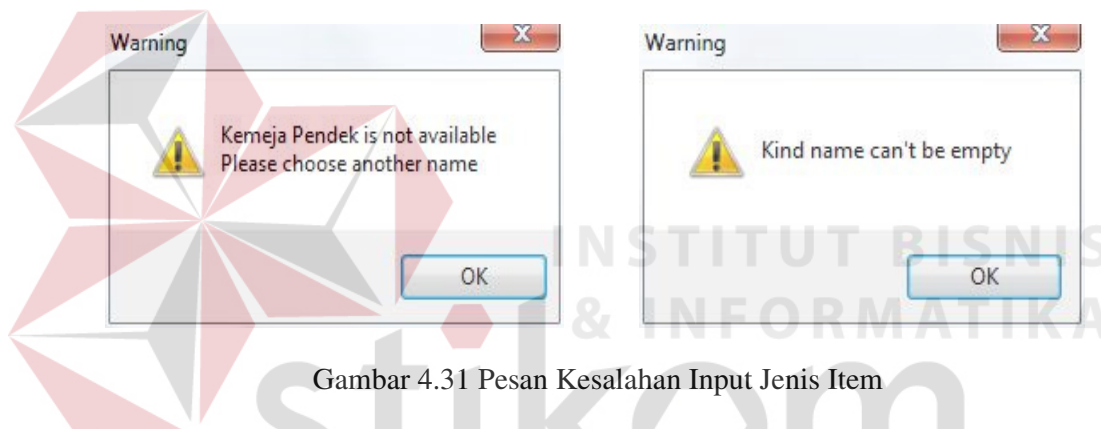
Warning

X

Kemeja Pendek is not available
Please choose another name

OK

Warning

X

Kind name can't be empty

OK

INSTITUT BISNIS
& INFORMATIKA

Gambar 4.31 Pesan Kesalahan Input Jenis Item

stikom